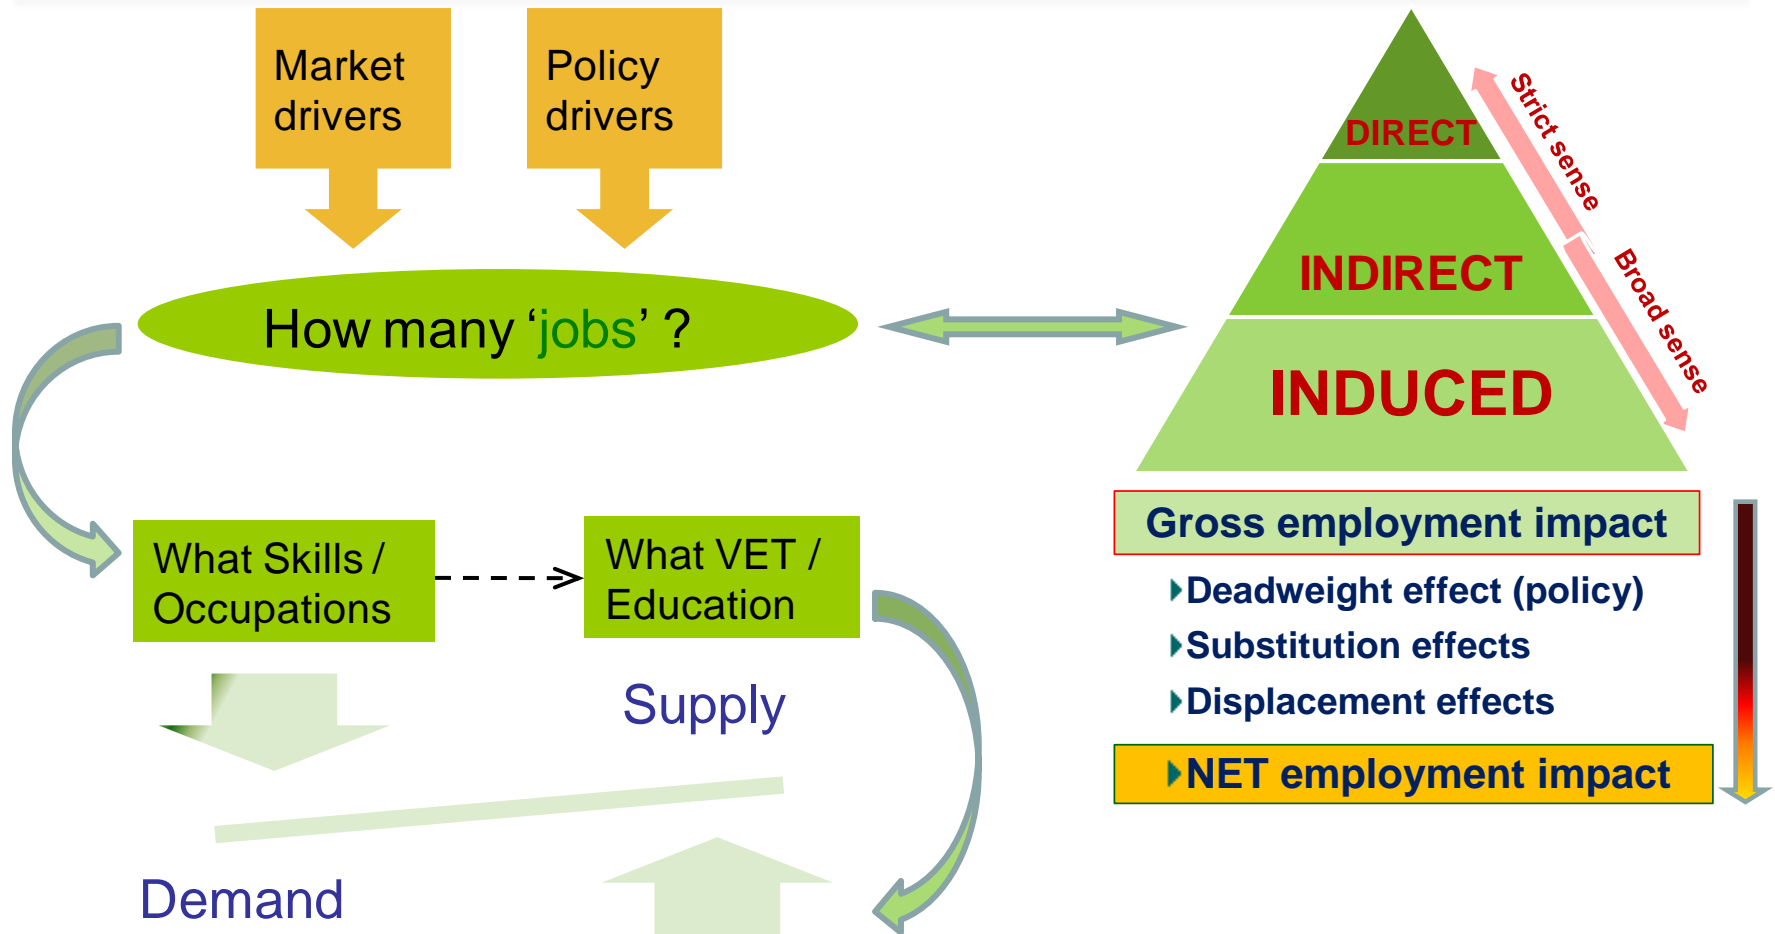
Market drivers

Policy drivers

How many 'jobs' ?

What Skills / Occupations

What VET / Education

Supply

Demand

DIRECT

INDIRECT

INDUCED

Strict sense

Broad sense

Gross employment impact

Deadweight effect (policy)

Substitution effects

Displacement effects

NET employment impact